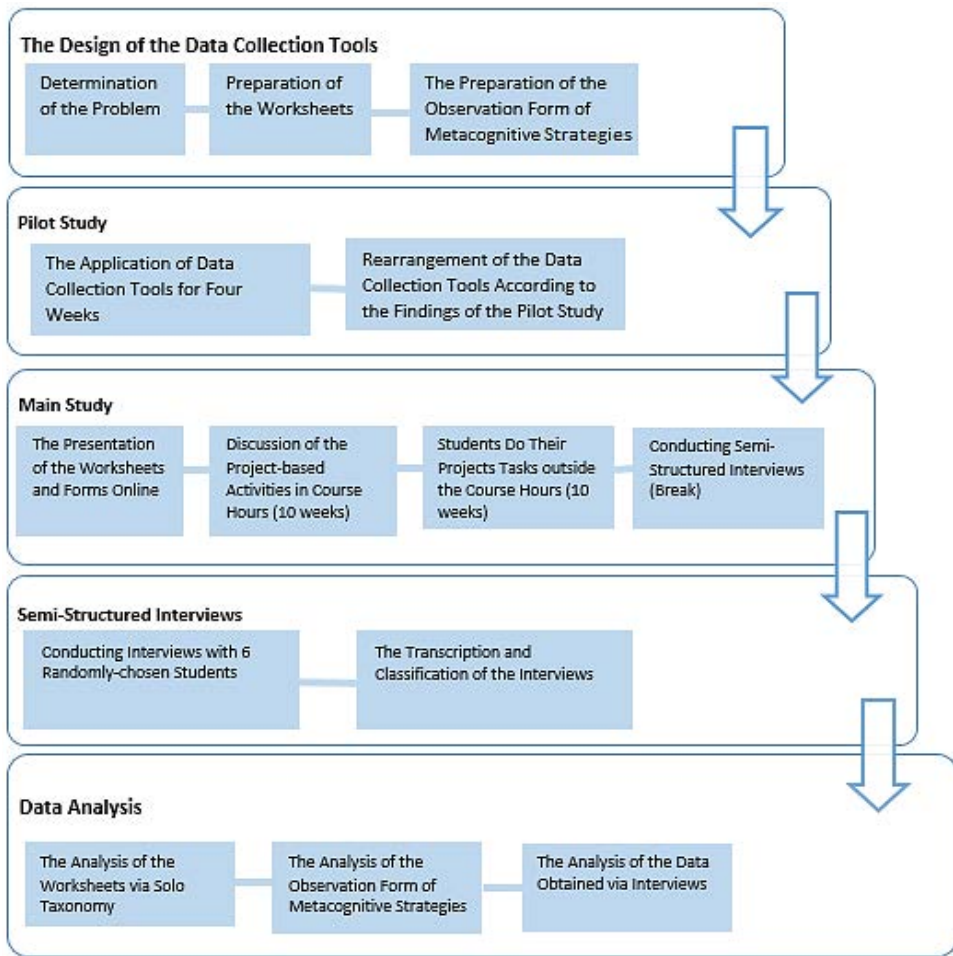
The Design of the Data Collection Tools

Determination of the Problem

Preparation of the Worksheets

The Preparation of the Observation Form of Metacognitive Strategies

Pilot Study

The Application of Data Collection Tools for Four Weeks

Rearrangement of the Data Collection Tools According to the Findings of the Pilot Study

Main Study

The Presentation of the Worksheets and Forms Online

Discussion of the Project-based Activities in Course Hours (10 weeks)

Students Do Their Projects Tasks outside the Course Hours (10 weeks)

Conducting Semi-Structured Interviews (Break)

Semi-Structured Interviews

Conducting Interviews with 6 Randomly-chosen Students

The Transcription and Classification of the Interviews

Data Analysis

The Analysis of the Worksheets via Solo Taxonomy

The Analysis of the Observation Form of Metacognitive Strategies

The Analysis of the Data Obtained via Interviews